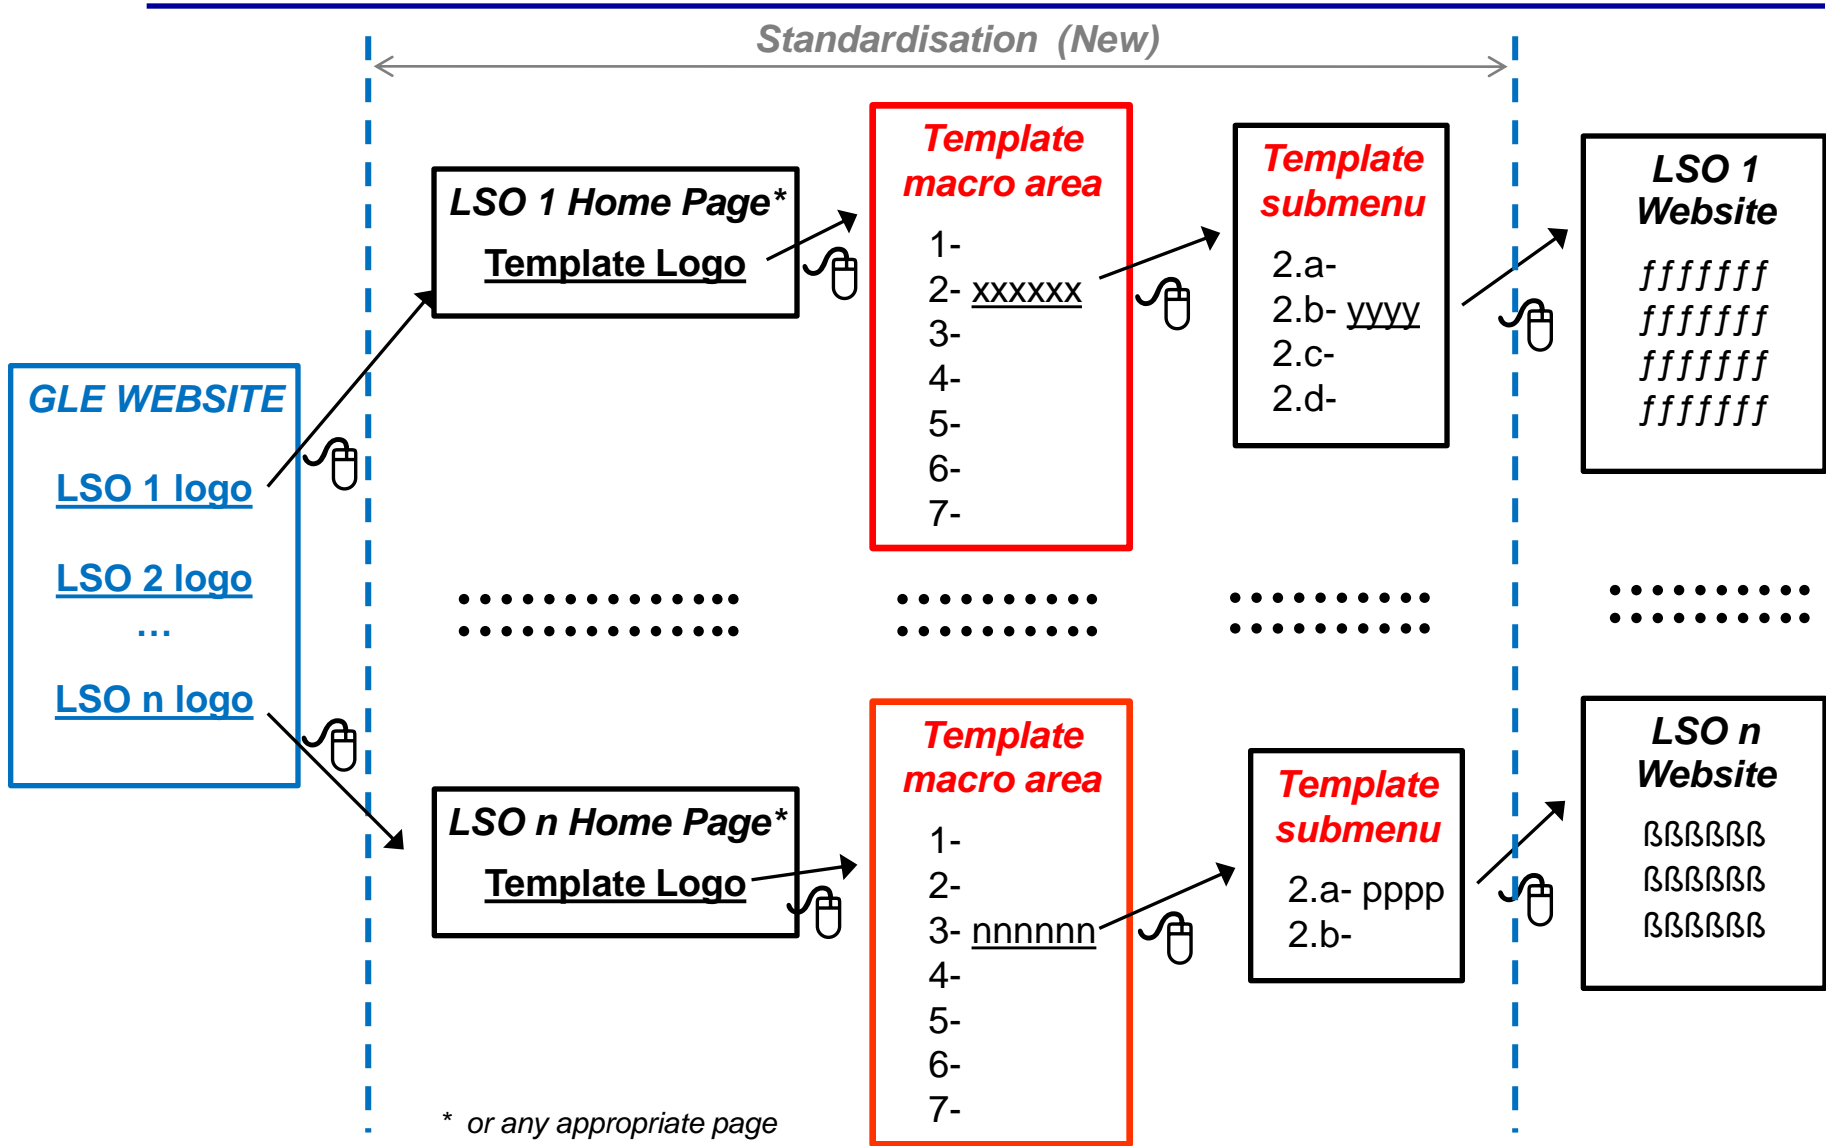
Standardisation (New)

GLE WEBSITE

LSO 1 logo

LSO 2 logo

…

LSO n logo

LSO 1 Home Page*

Template Logo

Template macro area

1-
2- xxxxxx
3-
4-
5-
6-
7-

Template submenu

2.a-
2.b- yyyy
2.c-
2.d-

LSO 1 Website

ƒƒƒƒƒƒƒ
ƒƒƒƒƒƒƒ
ƒƒƒƒƒƒƒ
ƒƒƒƒƒƒƒ

LSO n Home Page*

Template Logo

Template macro area

1-
2-
3- nnnnnn
4-
5-
6-
7-

Template submenu

2.a- pppp
2.b-

LSO n Website

ßßßßßß
ßßßßßß
ßßßßßß

* or any appropriate page